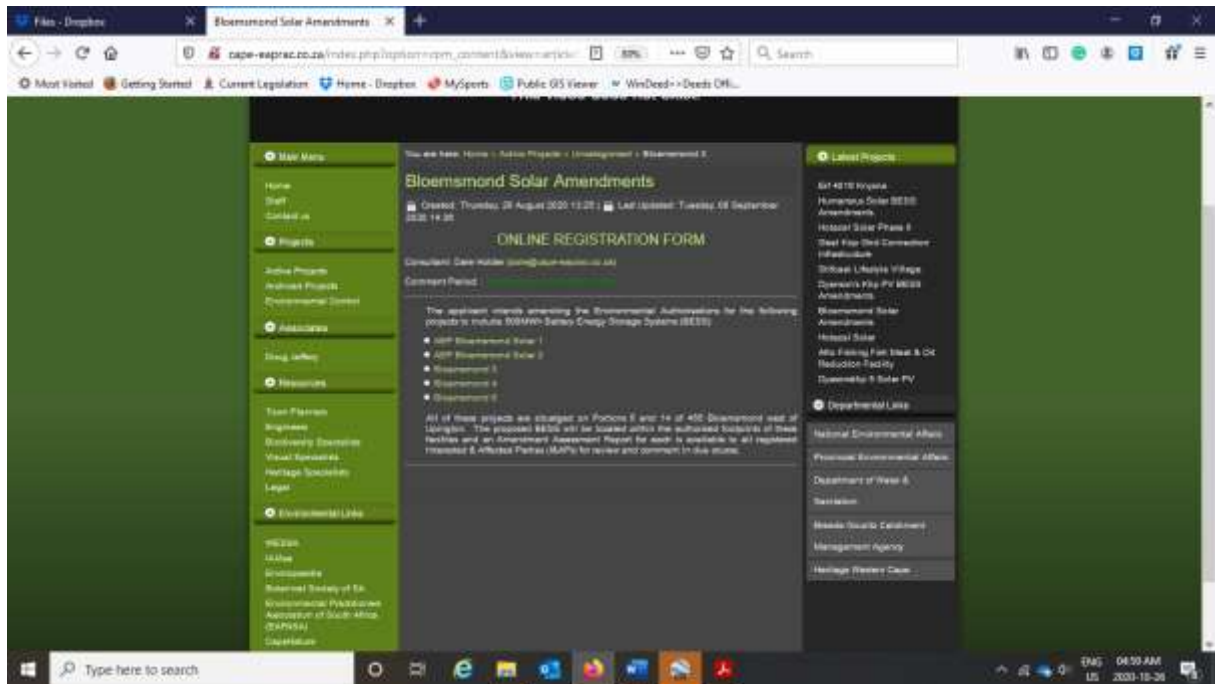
Files - Dropbox
Bloemsmond Solar Amendments
cape-eaprac.co.za/index.php?option=com_content&view=article
80%
Search
Most Visited  Getting Started  Current Legislation  Home - Dropbox  MySports  Public GIS Viewer  WinDeed - Deeds Offi...

Main Menu
Home
Staff
Contact us
Projects
Active Projects
Archived Projects
Environmental Control
Associates
Doug Jeffery
Resources
Town Planners
Engineers
Biodiversity Specialists
Visual Specialists
Heritage Specialists
Legal
Environmental Links
WESSA
Hollow
Envirowiki
Botanical Society of SA
Environmental Practitioners Association of South Africa (EAPASA)
CapeNature

You are here: Home > Active Projects > Uncategorised > Bloemsmond 5

Bloemsmond Solar Amendments

Created: Thursday, 20 August 2020 13:25 | Last Updated: Tuesday, 08 September 2020 14:38

ONLINE REGISTRATION FORM

Consultant: Dale Holder (dale@cape-eaprac.co.za)

Comment Period: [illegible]

The applicant intends amending the Environmental Authorisations for the following projects to include 500MWh Battery Energy Storage Systems (BESS):

• AEP Bloemsmond Solar 1
• AEP Bloemsmond Solar 2
• Bloemsmond 3
• Bloemsmond 4
• Bloemsmond 5

All of these projects are situated on Portions 5 and 14 of 455 Bloemsmond west of Upington. The proposed BESS will be located within the authorised footprints of these facilities and an Amendment Assessment Report for each is available to all registered Interested & Affected Parties (I&APs) for review and comment in due course.

Latest Projects
Erf 4816 Knysna
Humansrus Solar BESS Amendments
Hotazel Solar Phase II
Steel Klip Grid Connection Infrastructure
Driftsaal Lifestyle Village
Oyanwa's Klip PV BESS Amendments
Bloemsmond Solar Amendments
Hotazel Solar
Alfa Fishing Fish Meal & Oil Reduction Facility
Dyasonsklip II Solar PV

Departmental Links
National Environmental Affairs
Provincial Environmental Affairs
Department of Water & Sanitation
Breede Gouritz Catchment Management Agency
Heritage Western Cape

Type here to search
ENG US 04:50 AM 2020-10-26